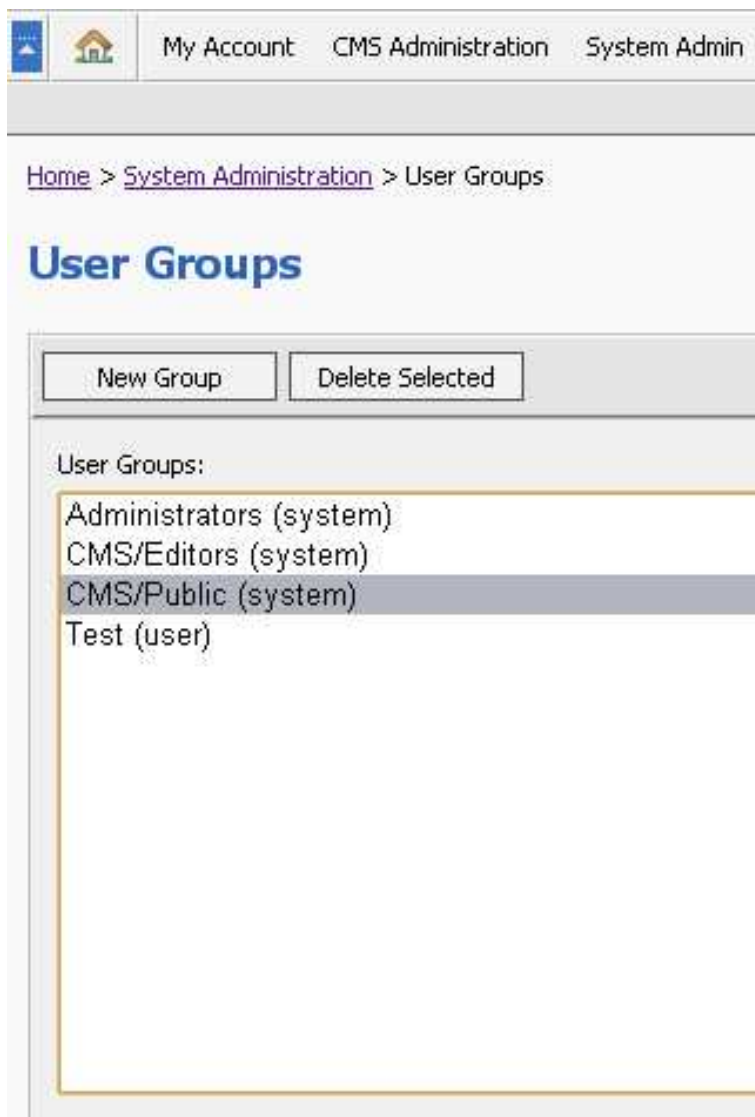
My Account CMS Administration System Admin

Home > System Administration > User Groups

User Groups

New Group Delete Selected

User Groups:

Administrators (system)
CMS/Editors (system)
CMS/Public (system)
Test (user)